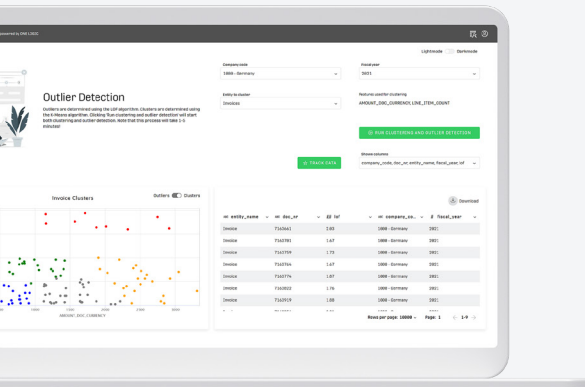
powered by DNB LOGIC

Lightmode Darkmode

Outlier Detection

Outliers are determined using the LOF algorithm. Clusters are determined using the K-Means algorithm. Clicking 'Run clustering and outlier detection' will start both clustering and outlier detection. Note that this process will take 1-5 minutes!

Company code
1000 - Germany

Fiscal year
2021

Entity to cluster
Invoices

Features used for clustering
AMOUNT_DOC_CURRENCY, LINE_ITEM_COUNT

RUN CLUSTERING AND OUTLIER DETECTION

TRACK DATA

Shown columns
company_code, doc_nr, entity_name, fiscal_year, lof

Invoice Clusters

Outliers Clusters

AMOUNT_DOC_CURRENCY

Download

| entity_name | doc_nr | lof | company_co... | fiscal_year |
|---|---|---|---|---|
| Invoice | 7163641 | 2.03 | 1000 - Germany | 2021 |
| Invoice | 7163781 | 1.67 | 1000 - Germany | 2021 |
| Invoice | 7163759 | 1.73 | 1000 - Germany | 2021 |
| Invoice | 7163766 | 1.67 | 1000 - Germany | 2021 |
| Invoice | 7163774 | 1.87 | 1000 - Germany | 2021 |
| Invoice | 7163822 | 1.76 | 1000 - Germany | 2021 |
| Invoice | 7162919 | 1.88 | 1000 - Germany | 2021 |

Rows per page: 10000 Page: 1 1-9